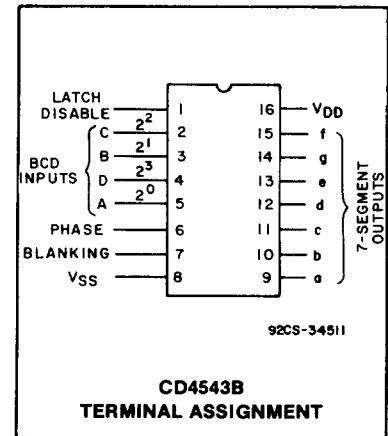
LATCH DISABLE
BCD INPUTS
C $2^2$
B $2^1$
D $2^3$
A $2^0$
PHASE
BLANKING
$V_{SS}$

| Pin | Pin |
|---|---|
| 1 | 16 |
| 2 | 15 |
| 3 | 14 |
| 4 | 13 |
| 5 | 12 |
| 6 | 11 |
| 7 | 10 |
| 8 | 9 |

$V_{DD}$
f
g
e
d
c
b
a
7-SEGMENT OUTPUTS

92CS-34511

CD4543B
TERMINAL ASSIGNMENT